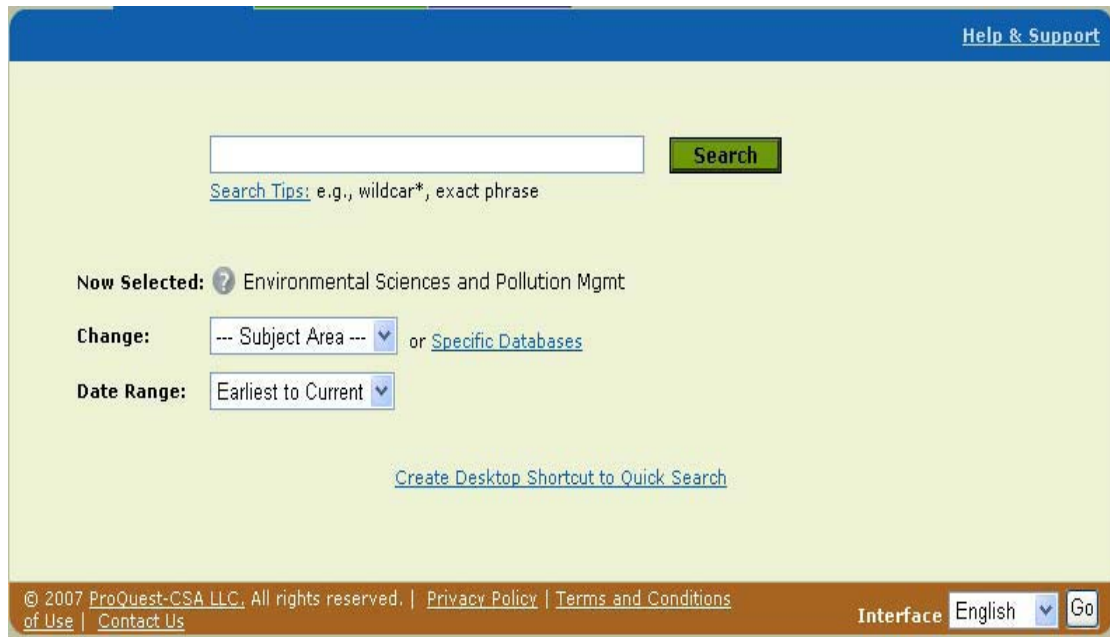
Help & Support

Search

Search Tips: e.g., wildcar*, exact phrase

Now Selected: Environmental Sciences and Pollution Mgmt

Change: --- Subject Area --- or Specific Databases

Date Range: Earliest to Current

Create Desktop Shortcut to Quick Search

© 2007 ProQuest-CSA LLC. All rights reserved. | Privacy Policy | Terms and Conditions of Use | Contact Us

Interface English Go